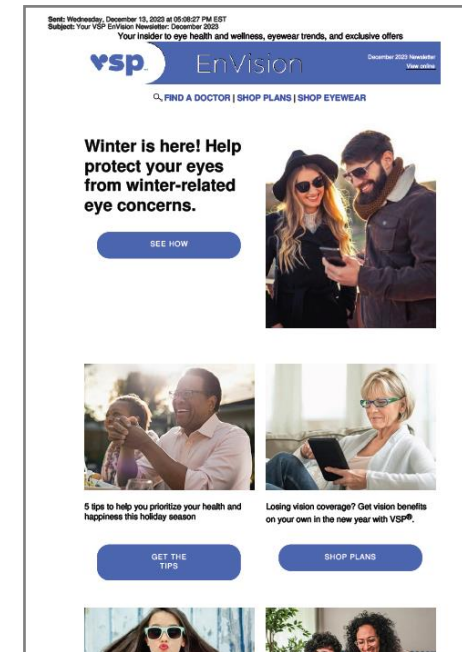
Sent: Wednesday, December 13, 2023 at 05:08:27 PM EST
Subject: Your VSP EnVision Newsletter: December 2023

Your insider to eye health and wellness, eyewear trends, and exclusive offers

vsp EnVision

December 2023 Newsletter
View online

FIND A DOCTOR | SHOP PLANS | SHOP EYEWEAR

Winter is here! Help protect your eyes from winter-related eye concerns.

SEE HOW

5 tips to help you prioritize your health and happiness this holiday season

GET THE TIPS

Losing vision coverage? Get vision benefits on your own in the new year with VSP®.

SHOP PLANS